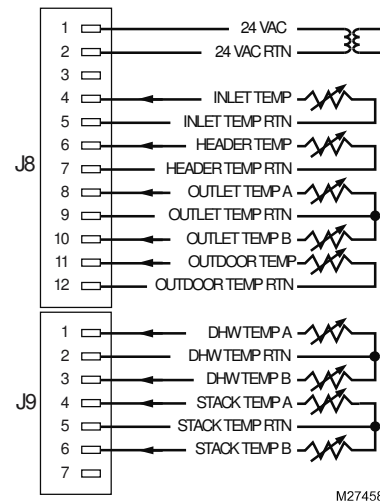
J8
1 24 VAC
2 24 VAC RTN
3
4 INLET TEMP
5 INLET TEMP RTN
6 HEADER TEMP
7 HEADER TEMP RTN
8 OUTLET TEMP A
9 OUTLET TEMP RTN
10 OUTLET TEMP B
11 OUTDOOR TEMP
12 OUTDOOR TEMP RTN

J9
1 DHW TEMP A
2 DHW TEMP RTN
3 DHW TEMP B
4 STACK TEMP A
5 STACK TEMP RTN
6 STACK TEMP B
7

M27458